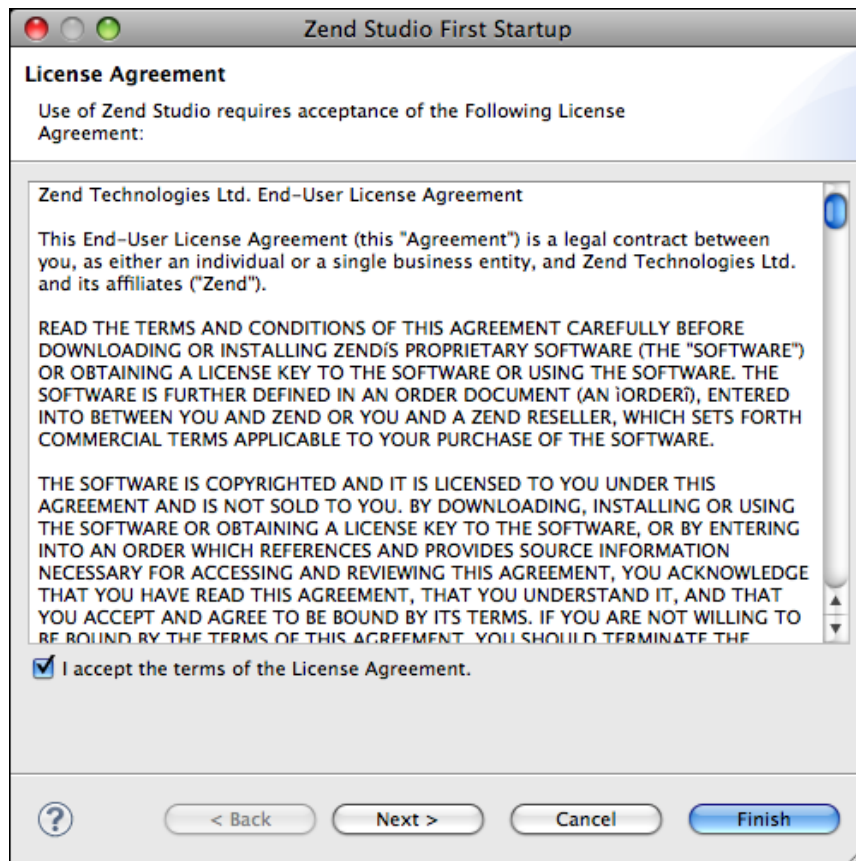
Zend Studio First Startup

License Agreement

Use of Zend Studio requires acceptance of the Following License Agreement:

Zend Technologies Ltd. End-User License Agreement

This End-User License Agreement (this "Agreement") is a legal contract between you, as either an individual or a single business entity, and Zend Technologies Ltd. and its affiliates ("Zend").

READ THE TERMS AND CONDITIONS OF THIS AGREEMENT CAREFULLY BEFORE DOWNLOADING OR INSTALLING ZENDÍS PROPRIETARY SOFTWARE (THE "SOFTWARE") OR OBTAINING A LICENSE KEY TO THE SOFTWARE OR USING THE SOFTWARE. THE SOFTWARE IS FURTHER DEFINED IN AN ORDER DOCUMENT (AN ìORDERî), ENTERED INTO BETWEEN YOU AND ZEND OR YOU AND A ZEND RESELLER, WHICH SETS FORTH COMMERCIAL TERMS APPLICABLE TO YOUR PURCHASE OF THE SOFTWARE.

THE SOFTWARE IS COPYRIGHTED AND IT IS LICENSED TO YOU UNDER THIS AGREEMENT AND IS NOT SOLD TO YOU. BY DOWNLOADING, INSTALLING OR USING THE SOFTWARE OR OBTAINING A LICENSE KEY TO THE SOFTWARE, OR BY ENTERING INTO AN ORDER WHICH REFERENCES AND PROVIDES SOURCE INFORMATION NECESSARY FOR ACCESSING AND REVIEWING THIS AGREEMENT, YOU ACKNOWLEDGE THAT YOU HAVE READ THIS AGREEMENT, THAT YOU UNDERSTAND IT, AND THAT YOU ACCEPT AND AGREE TO BE BOUND BY ITS TERMS. IF YOU ARE NOT WILLING TO BE BOUND BY THE TERMS OF THIS AGREEMENT, YOU SHOULD TERMINATE THE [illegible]

I accept the terms of the License Agreement.

?

< Back

Next >

Cancel

Finish